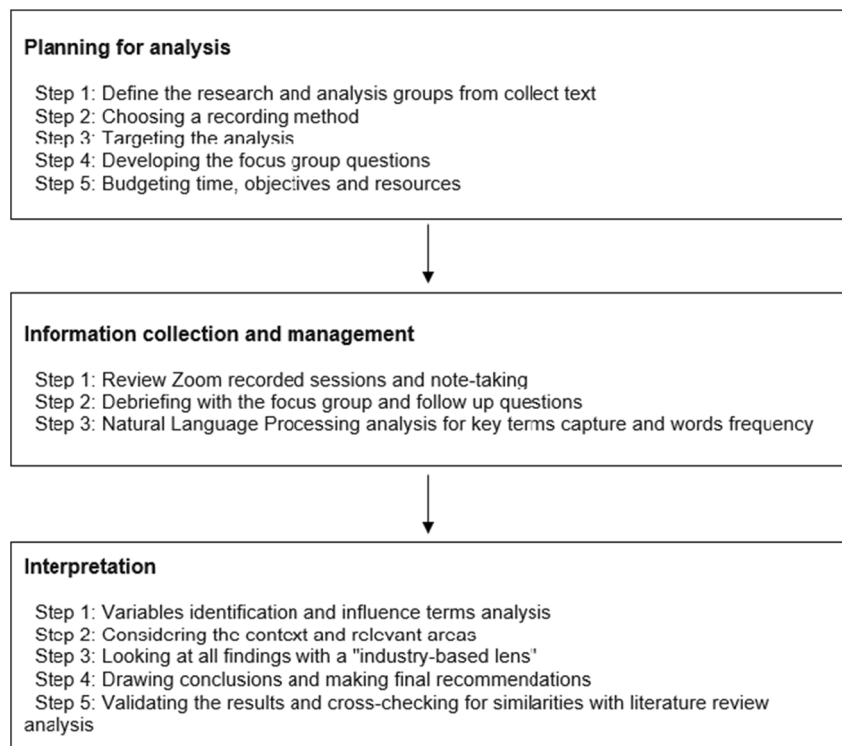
**Planning for analysis**

Step 1: Define the research and analysis groups from collect text
Step 2: Choosing a recording method
Step 3: Targeting the analysis
Step 4: Developing the focus group questions
Step 5: Budgeting time, objectives and resources

**Information collection and management**

Step 1: Review Zoom recorded sessions and note-taking
Step 2: Debriefing with the focus group and follow up questions
Step 3: Natural Language Processing analysis for key terms capture and words frequency

**Interpretation**

Step 1: Variables identification and influence terms analysis
Step 2: Considering the context and relevant areas
Step 3: Looking at all findings with a "industry-based lens"
Step 4: Drawing conclusions and making final recommendations
Step 5: Validating the results and cross-checking for similarities with literature review analysis